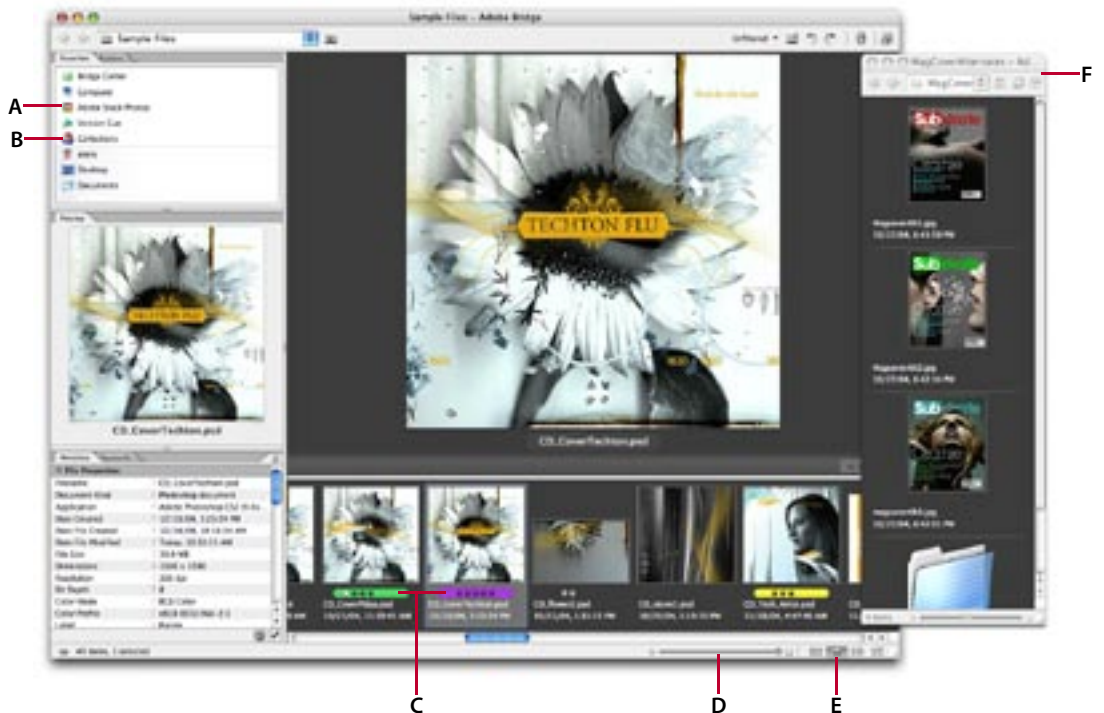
Sample Files - Adobe Bridge

Sample Files

Unfiltered

Favorites

Bridge Center

Computer

Adobe Stock Photos

Version Cue

Collections

Desktop

Documents

Preview

TECHTON FLU

CS_CoverTechton.psd

Metadata

File Properties

CS_CoverTechton.psd

CS_CoverTechton.psd

MagCoverAlternates

Magcover001.jpg

Magcover002.jpg

Magcover003.jpg

A

B

C

D

E

F